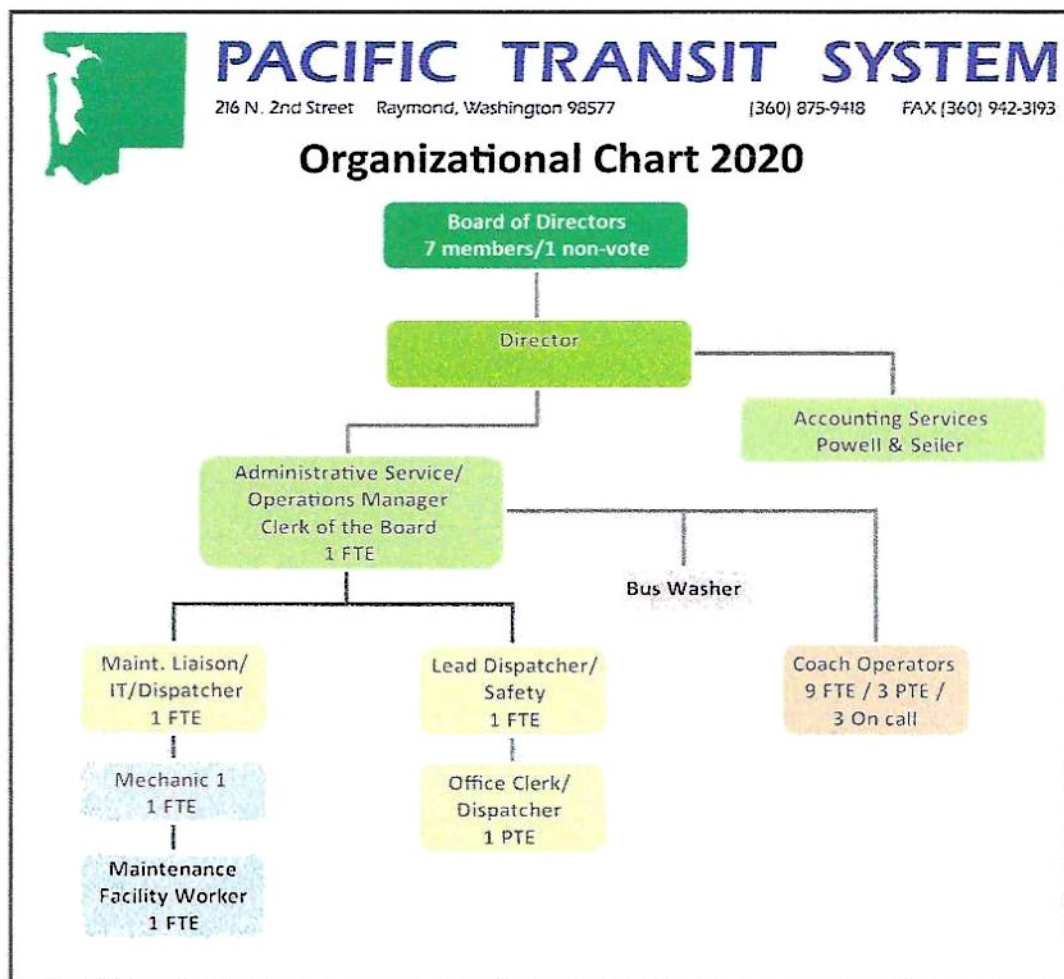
PACIFIC TRANSIT SYSTEM
216 N. 2nd Street Raymond, Washington 98577 (360) 875-9418 FAX (360) 942-3193

Organizational Chart 2020

Board of Directors
7 members/1 non-vote

Director

Accounting Services
Powell & Seiler

Administrative Service/
Operations Manager
Clerk of the Board
1 FTE

Bus Washer

Maint. Liaison/
IT/Dispatcher
1 FTE

Lead Dispatcher/
Safety
1 FTE

Coach Operators
9 FTE / 3 PTE /
3 On call

Mechanic 1
1 FTE

Office Clerk/
Dispatcher
1 PTE

Maintenance
Facility Worker
1 FTE